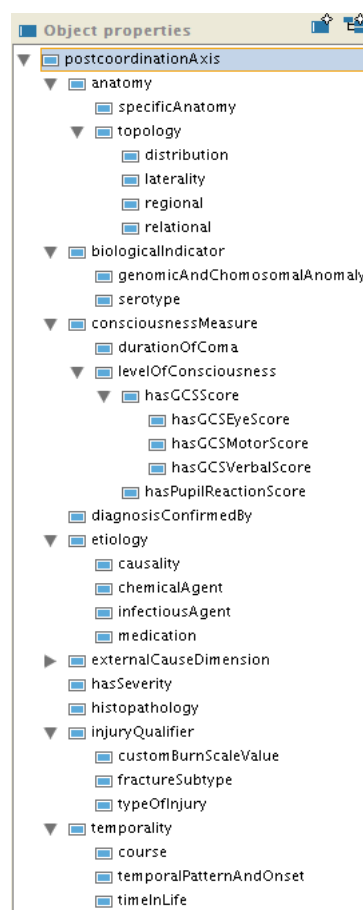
Object properties

postcoordinationAxis
anatomy
specificAnatomy
topology
distribution
laterality
regional
relational
biologicalIndicator
genomicAndChomosomalAnomaly
serotype
consciousnessMeasure
durationOfComa
levelOfConsciousness
hasGCSScore
hasGCSEyeScore
hasGCSMotorScore
hasGCSVerbalScore
hasPupilReactionScore
diagnosisConfirmedBy
etiology
causality
chemicalAgent
infectiousAgent
medication
externalCauseDimension
hasSeverity
histopathology
injuryQualifier
customBurnScaleValue
fractureSubtype
typeOfInjury
temporality
course
temporalPatternAndOnset
timeInLife